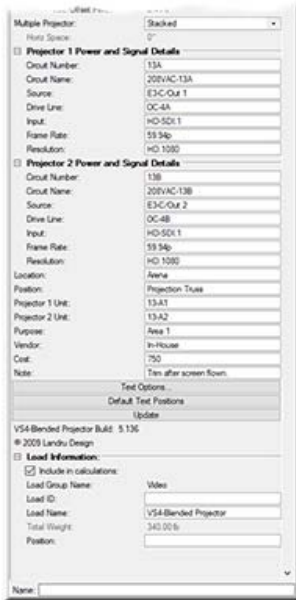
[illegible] Offset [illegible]

| | |
|---|---|
| Multiple Projector: | Stacked |
| Horiz Space: | 0" |

Projector 1 Power and Signal Details

| | |
|---|---|
| Circuit Number: | 13A |
| Circuit Name: | 208VAC-13A |
| Source: | E3-C/Out 1 |
| Drive Line: | DC-4A |
| Input: | HD-SDI.1 |
| Frame Rate: | 59.94p |
| Resolution: | HD 1080 |

Projector 2 Power and Signal Details

| | |
|---|---|
| Circuit Number: | 13B |
| Circuit Name: | 208VAC-13B |
| Source: | E3-C/Out 2 |
| Drive Line: | DC-4B |
| Input: | HD-SDI.1 |
| Frame Rate: | 59.94p |
| Resolution: | HD 1080 |
| Location: | Arena |
| Position: | Projection Truss |
| Projector 1 Unit: | 13-A1 |
| Projector 2 Unit: | 13-A2 |
| Purpose: | Area 1 |
| Vendor: | In-House |
| Cost: | 750 |
| Note: | Trim after screen flown. |

Text Options...
Default Text Positions
Update

VS4-Blended Projector Build: 5.136
© 2009 Landru Design

Load Information:

Include in calculations:

| | |
|---|---|
| Load Group Name: | Video |
| Load ID: | |
| Load Name: | VS4-Blended Projector |
| Total Weight: | 340.00 lb |
| Position: | |

Name: